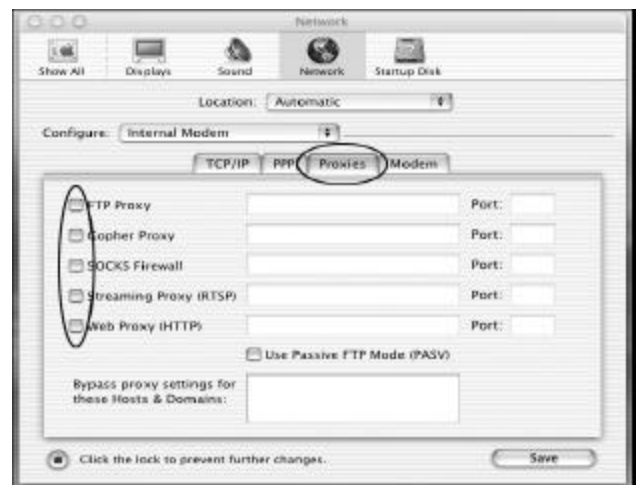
Network

Show All Displays Sound Network Startup Disk

Location: Automatic

Configure: Internal Modem

TCP/IP PPP Proxies Modem

FTP Proxy Port:

Gopher Proxy Port:

SOCKS Firewall Port:

Streaming Proxy (RTSP) Port:

Web Proxy (HTTP) Port:

Use Passive FTP Mode (PASV)

Bypass proxy settings for these Hosts & Domains:

Click the lock to prevent further changes.

Save